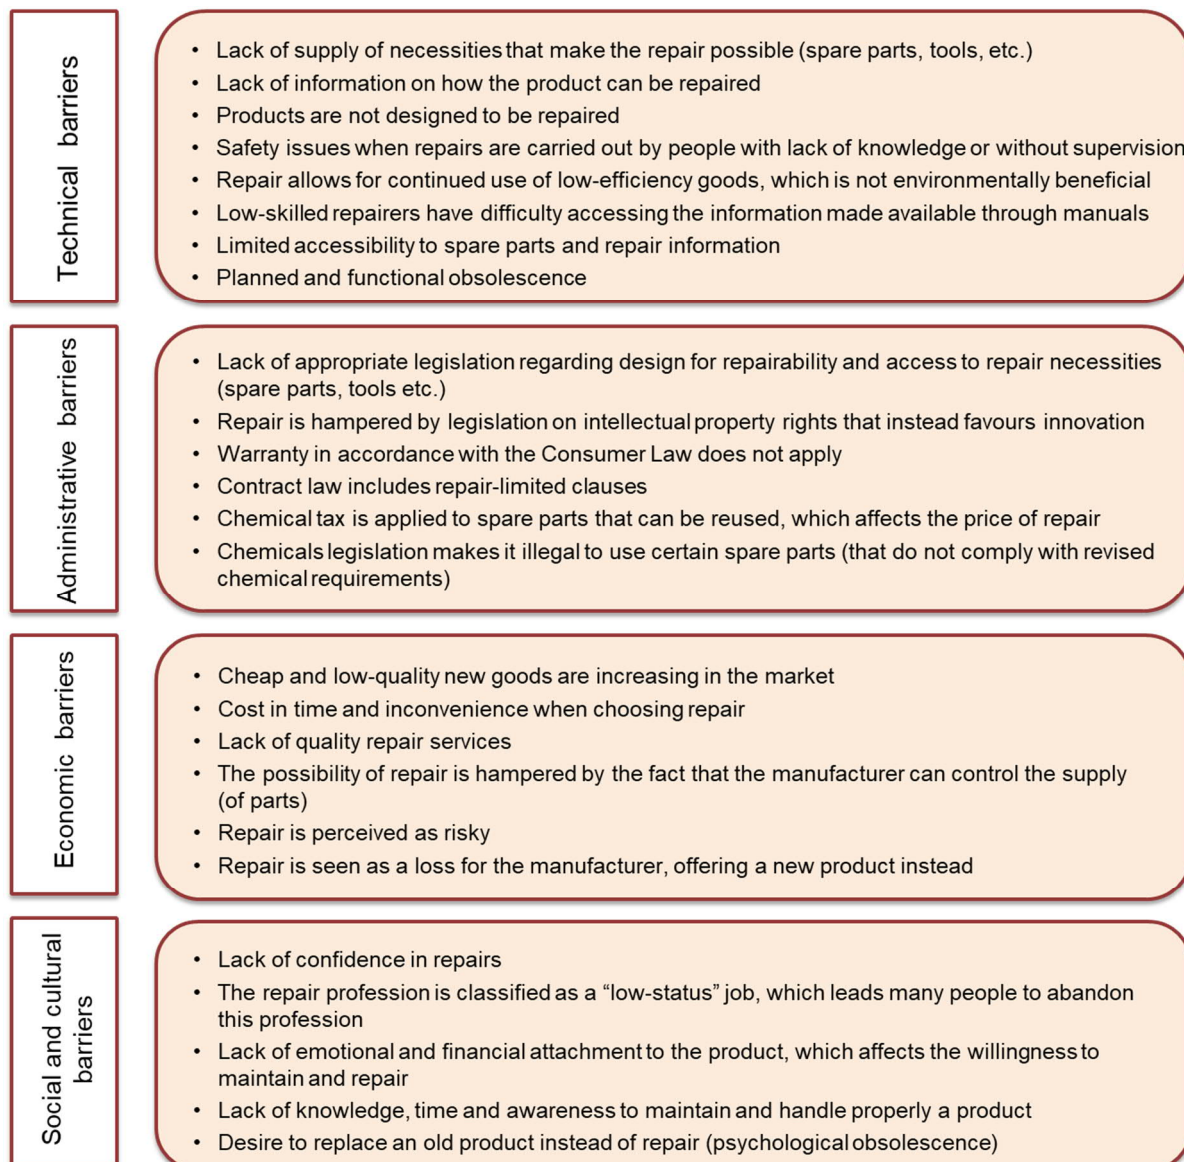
Technical barriers

- Lack of supply of necessities that make the repair possible (spare parts, tools, etc.)
- Lack of information on how the product can be repaired
- Products are not designed to be repaired
- Safety issues when repairs are carried out by people with lack of knowledge or without supervision
- Repair allows for continued use of low-efficiency goods, which is not environmentally beneficial
- Low-skilled repairers have difficulty accessing the information made available through manuals
- Limited accessibility to spare parts and repair information
- Planned and functional obsolescence

Administrative barriers

- Lack of appropriate legislation regarding design for repairability and access to repair necessities (spare parts, tools etc.)
- Repair is hampered by legislation on intellectual property rights that instead favours innovation
- Warranty in accordance with the Consumer Law does not apply
- Contract law includes repair-limited clauses
- Chemical tax is applied to spare parts that can be reused, which affects the price of repair
- Chemicals legislation makes it illegal to use certain spare parts (that do not comply with revised chemical requirements)

Economic barriers

- Cheap and low-quality new goods are increasing in the market
- Cost in time and inconvenience when choosing repair
- Lack of quality repair services
- The possibility of repair is hampered by the fact that the manufacturer can control the supply (of parts)
- Repair is perceived as risky
- Repair is seen as a loss for the manufacturer, offering a new product instead

Social and cultural barriers

- Lack of confidence in repairs
- The repair profession is classified as a "low-status" job, which leads many people to abandon this profession
- Lack of emotional and financial attachment to the product, which affects the willingness to maintain and repair
- Lack of knowledge, time and awareness to maintain and handle properly a product
- Desire to replace an old product instead of repair (psychological obsolescence)